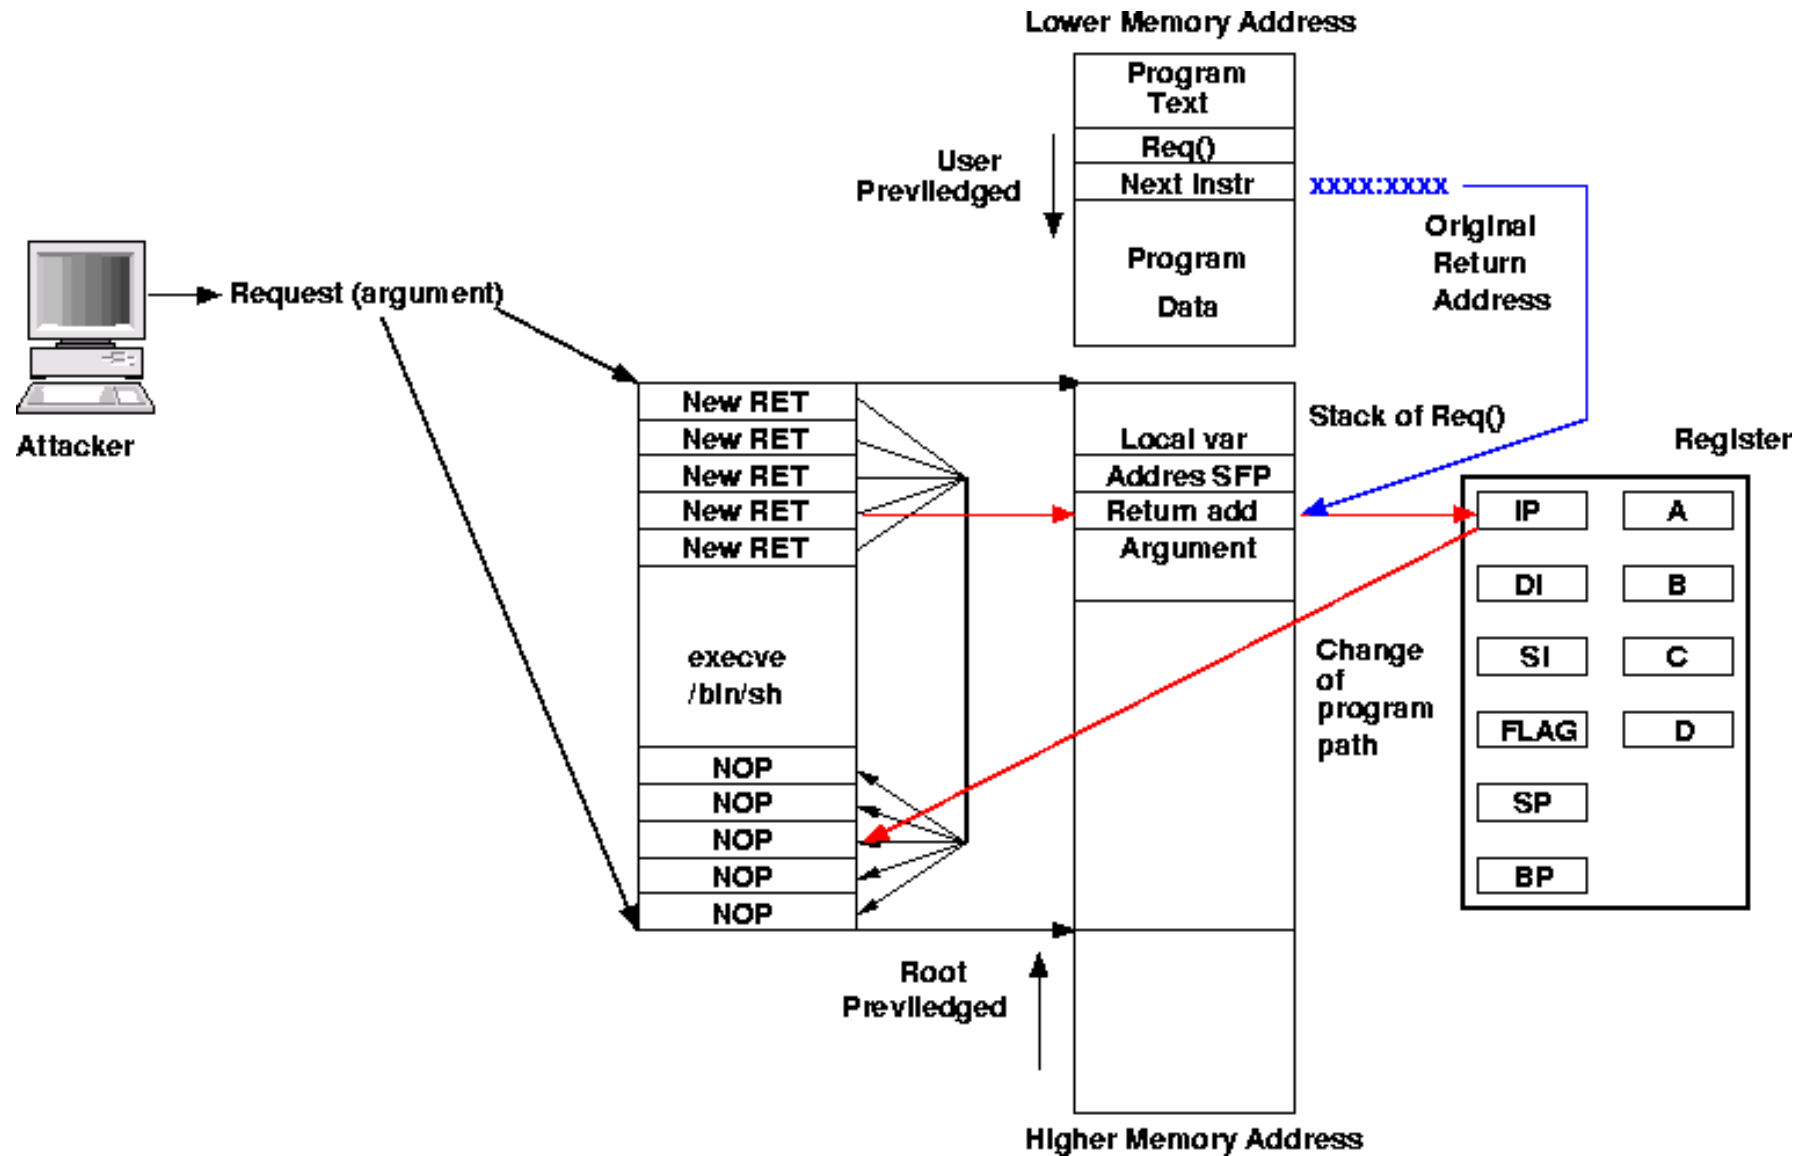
Lower Memory Address

Program Text

Req()

Next Instr

xxxx:xxxx

Original Return Address

User Previledged

Program Data

Request (argument)

Attacker

New RET
New RET
New RET
New RET
New RET

execve /bin/sh

NOP
NOP
NOP
NOP
NOP

Stack of Req()

Local var

Addres SFP

Return add

Argument

Register

IP
A
DI
B
SI
C
FLAG
D
SP
BP

Change of program path

Root Previledged

Higher Memory Address